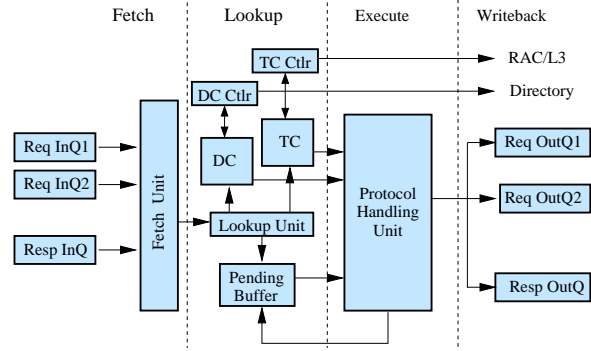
Fetch

Lookup

Execute

Writeback

TC Ctlr

RAC/L3

DC Ctlr

Directory

Req InQ1

Req InQ2

Resp InQ

Fetch Unit

DC

TC

Lookup Unit

Pending Buffer

Protocol Handling Unit

Req OutQ1

Req OutQ2

Resp OutQ